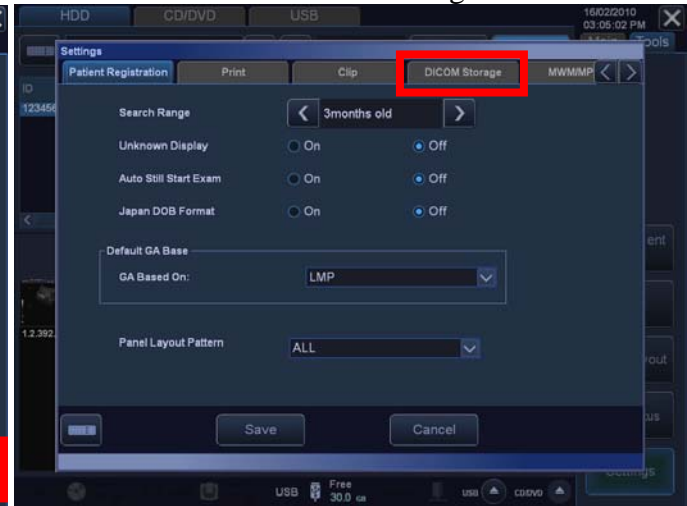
HDD
CD/DVD
USB
16/02/2010
03:05:02 PM
Main
Tools
Settings
Patient Registration
Print
Clip
DICOM Storage
MWM/MP
ID
123456
Search Range
3months old
Unknown Display
On
Off
Auto Still Start Exam
On
Off
Japan DOB Format
On
Off
Default GA Base
GA Based On:
LMP
1.2.392
Panel Layout Pattern
ALL
ent
out
us
Save
Cancel
Settings
USB
Free
30.0 GB
USB
CD/DVD